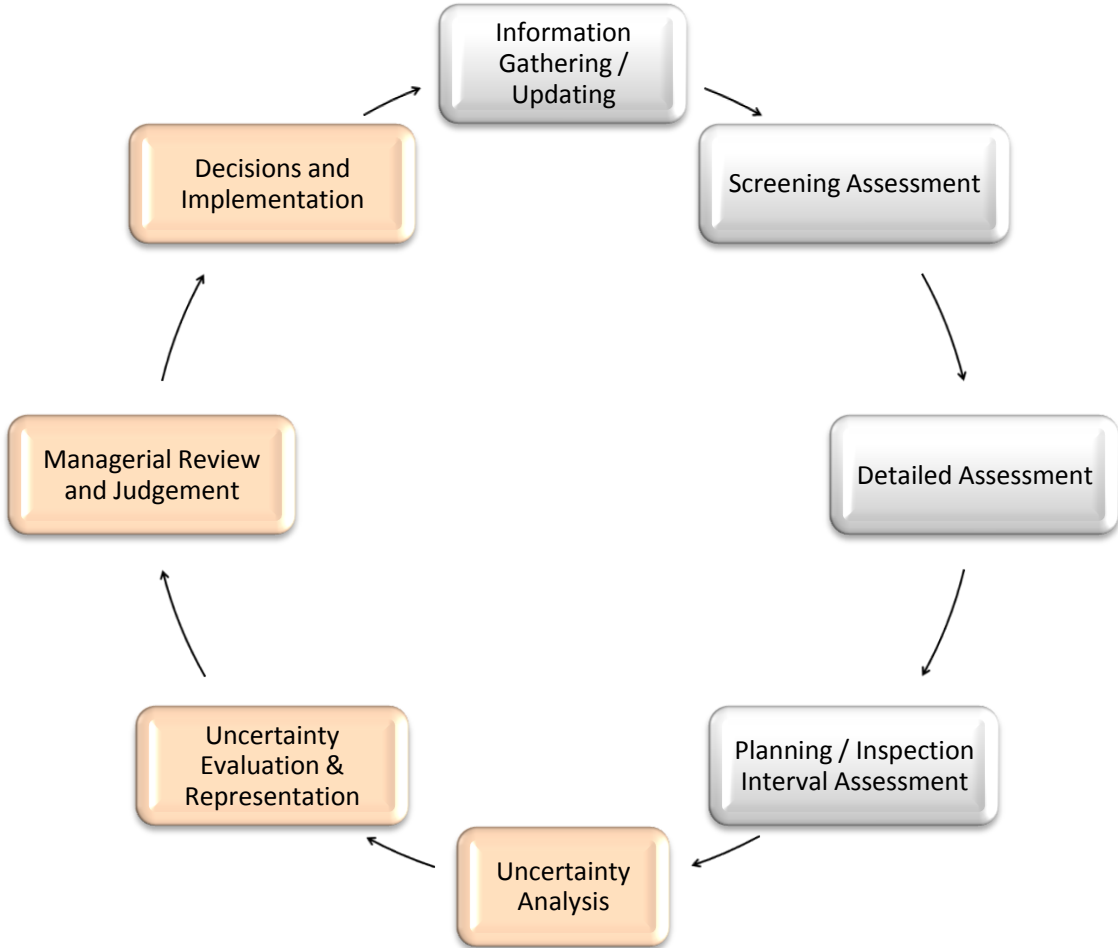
Information Gathering / Updating

Screening Assessment

Detailed Assessment

Planning / Inspection Interval Assessment

Uncertainty Analysis

Uncertainty Evaluation & Representation

Managerial Review and Judgement

Decisions and Implementation